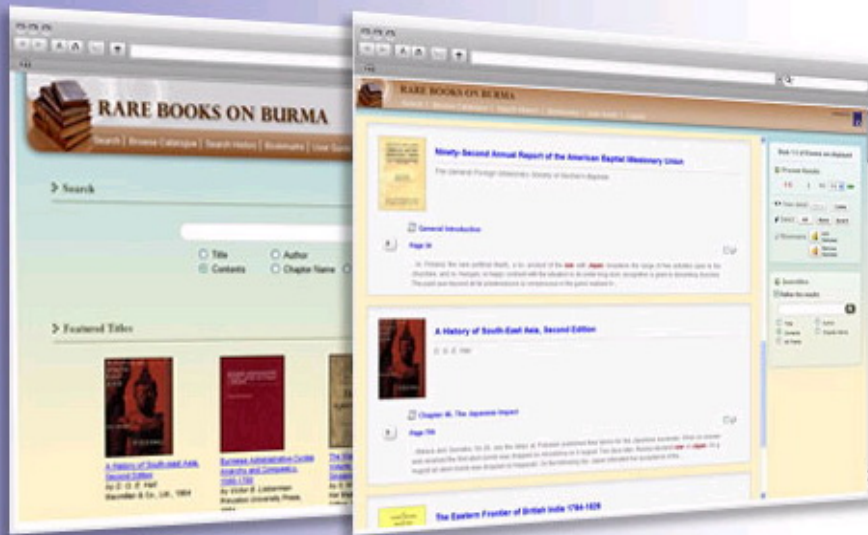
RARE BOOKS ON BURMA

Search | Browse Catalogue | Search History | Bookmarks | User Guide

Search

Title
Contents
Author
Chapter Name

Featured Titles

A History of South-East Asia, Second Edition
By: D. G. E. Hall
Macmillan & Co., Ltd., 1964

Burmese Administrative Cycles: Anarchy and Conquest c. 1580-1760
By: Victor B. Lieberman
Princeton University Press,

RARE BOOKS ON BURMA

Ninety-Second Annual Report of the American Baptist Missionary Union

The General Foreign Missionary Society of Northern Baptists

General Introduction

Page 36

A History of South-East Asia, Second Edition

D. G. E. Hall

Chapter 46. The Japanese Impact

Page 796

The Eastern Frontier of British India 1784-1826